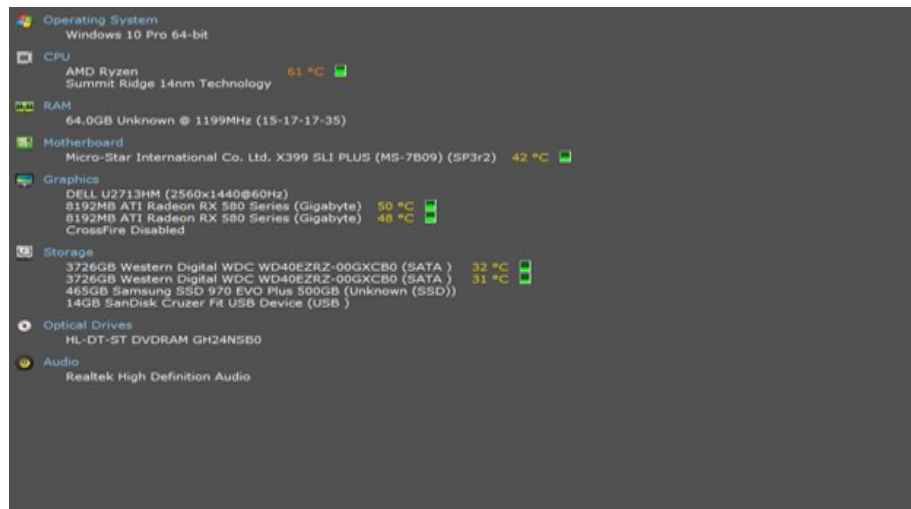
Operating System
Windows 10 Pro 64-bit

CPU
AMD Ryzen 61 °C
Summit Ridge 14nm Technology

RAM
64.0GB Unknown @ 1199MHz (15-17-17-35)

Motherboard
Micro-Star International Co. Ltd. X399 SLI PLUS (MS-7B09) (SP3r2) 42 °C

Graphics
DELL U2713HM (2560x1440@60Hz)
8192MB ATI Radeon RX 580 Series (Gigabyte) 50 °C
8192MB ATI Radeon RX 580 Series (Gigabyte) 48 °C
CrossFire Disabled

Storage
3726GB Western Digital WDC WD40EZRZ-00GXCB0 (SATA ) 32 °C
3726GB Western Digital WDC WD40EZRZ-00GXCB0 (SATA ) 31 °C
465GB Samsung SSD 970 EVO Plus 500GB (Unknown (SSD))
14GB SanDisk Cruzer Fit USB Device (USB )

Optical Drives
HL-DT-ST DVDRAM GH24NSB0

Audio
Realtek High Definition Audio